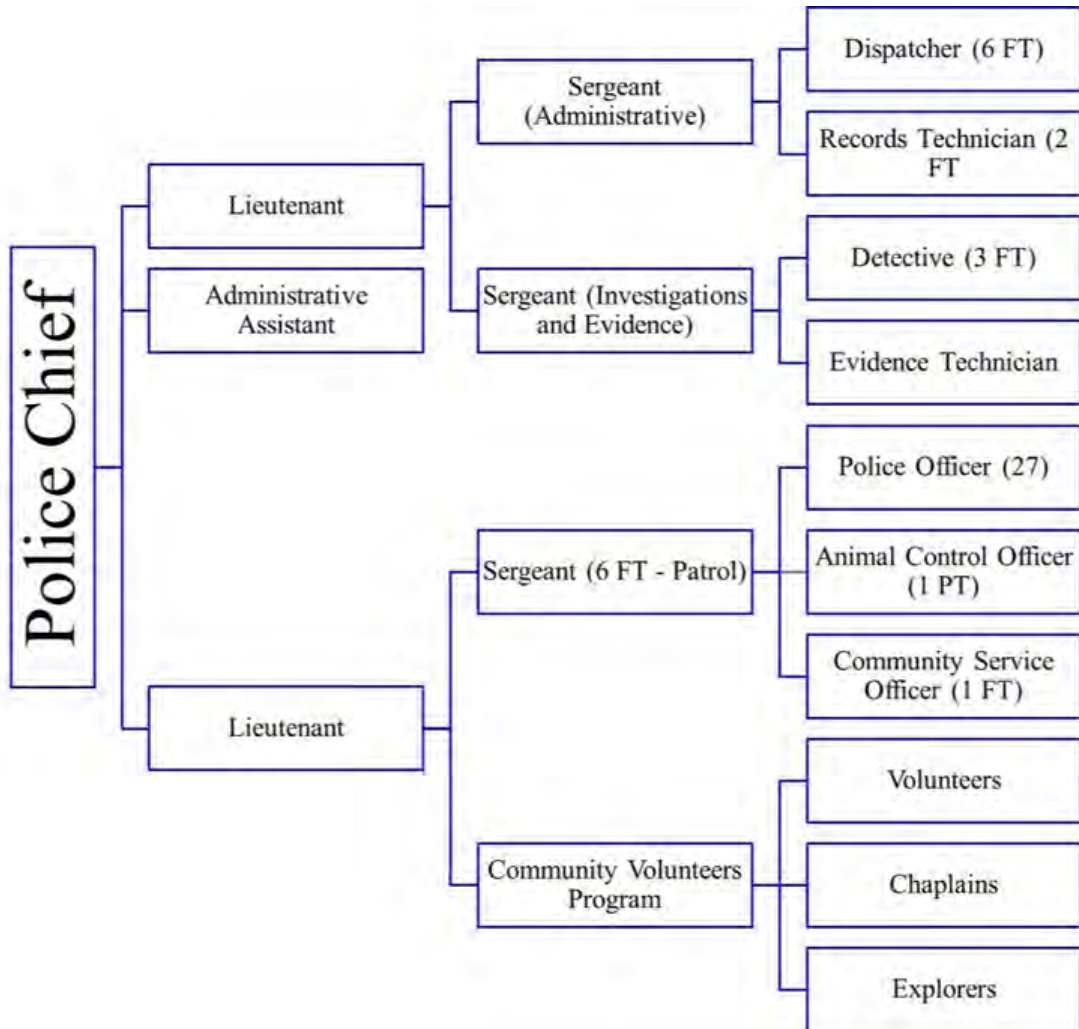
Police Chief

Lieutenant

Administrative Assistant

Sergeant (Administrative)

Dispatcher (6 FT)

Records Technician (2 FT

Sergeant (Investigations and Evidence)

Detective (3 FT)

Evidence Technician

Lieutenant

Sergeant (6 FT - Patrol)

Police Officer (27)

Animal Control Officer (1 PT)

Community Service Officer (1 FT)

Community Volunteers Program

Volunteers

Chaplains

Explorers